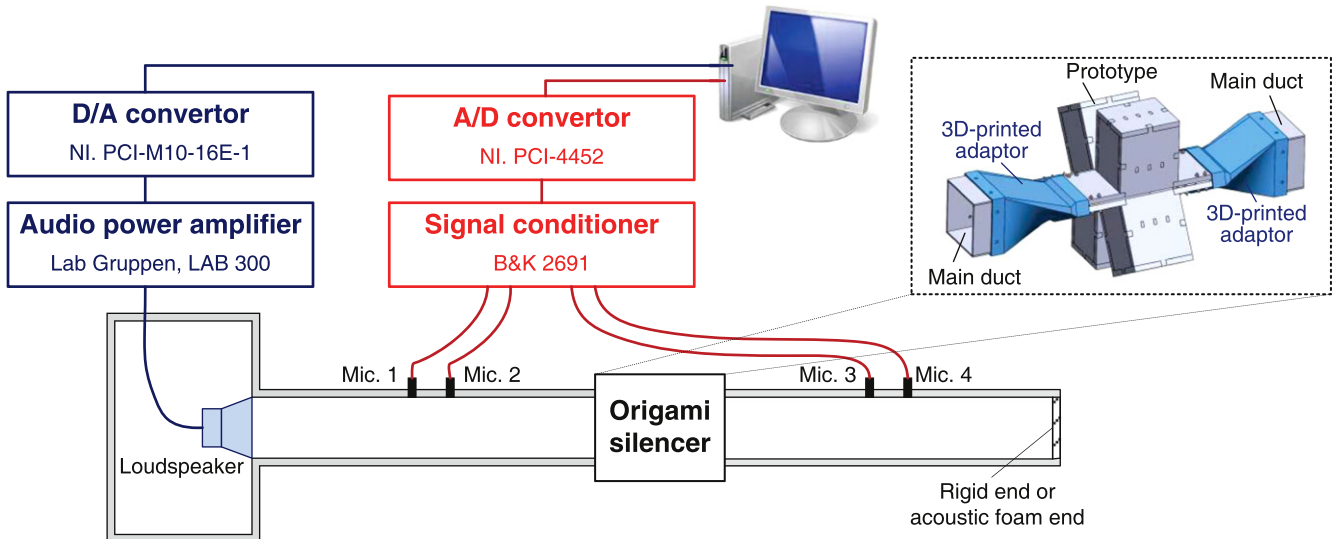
D/A convertor
NI. PCI-M10-16E-1

Audio power amplifier
Lab Gruppen, LAB 300

A/D convertor
NI. PCI-4452

Signal conditioner
B&K 2691

Prototype
Main duct
3D-printed adaptor
3D-printed adaptor
Main duct

Mic. 1
Mic. 2
Origami silencer
Mic. 3
Mic. 4

Loudspeaker

Rigid end or acoustic foam end